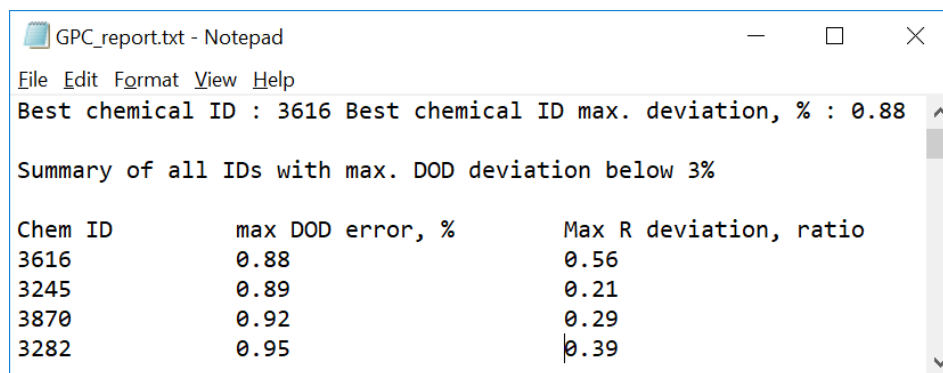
GPC_report.txt - Notepad

File Edit Format View Help

Best chemical ID : 3616 Best chemical ID max. deviation, % : 0.88

Summary of all IDs with max. DOD deviation below 3%

| Chem ID | max DOD error, % | Max R deviation, ratio |
|---|---|---|
| 3616 | 0.88 | 0.56 |
| 3245 | 0.89 | 0.21 |
| 3870 | 0.92 | 0.29 |
| 3282 | 0.95 | 0.39 |